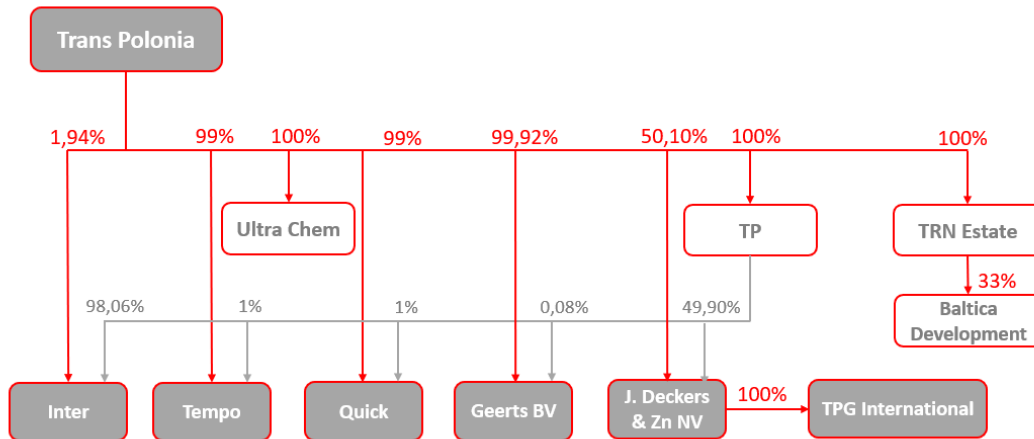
Trans Polonia

1,94%
99%
100%
99%
99,92%
50,10%
100%
100%

Ultra Chem

TP

TRN Estate

33%

Baltica Development

98,06%
1%
1%
0,08%
49,90%

Inter

Tempo

Quick

Geerts BV

J. Deckers & Zn NV

100%

TPG International